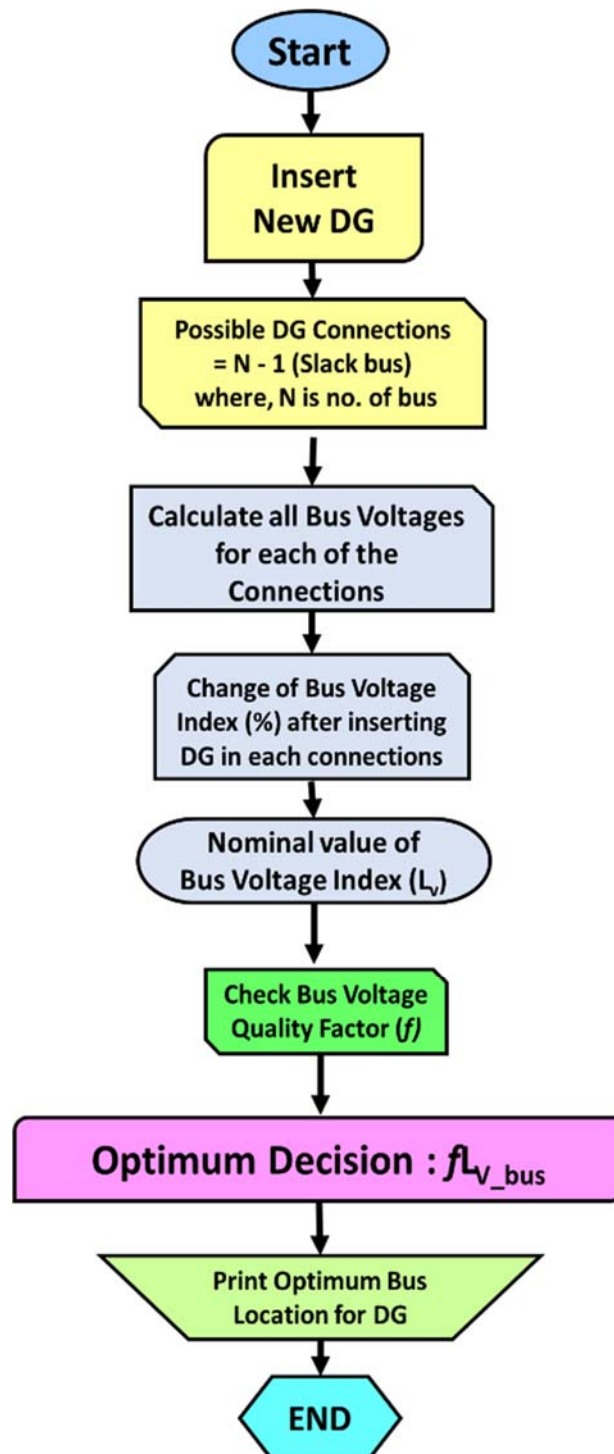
Start

Insert New DG

Possible DG Connections = N - 1 (Slack bus) where, N is no. of bus

Calculate all Bus Voltages for each of the Connections

Change of Bus Voltage Index (%) after inserting DG in each connections

Nominal value of Bus Voltage Index ($L_V$)

Check Bus Voltage Quality Factor (*f*)

Optimum Decision : $fL_{V\_bus}$

Print Optimum Bus Location for DG

END